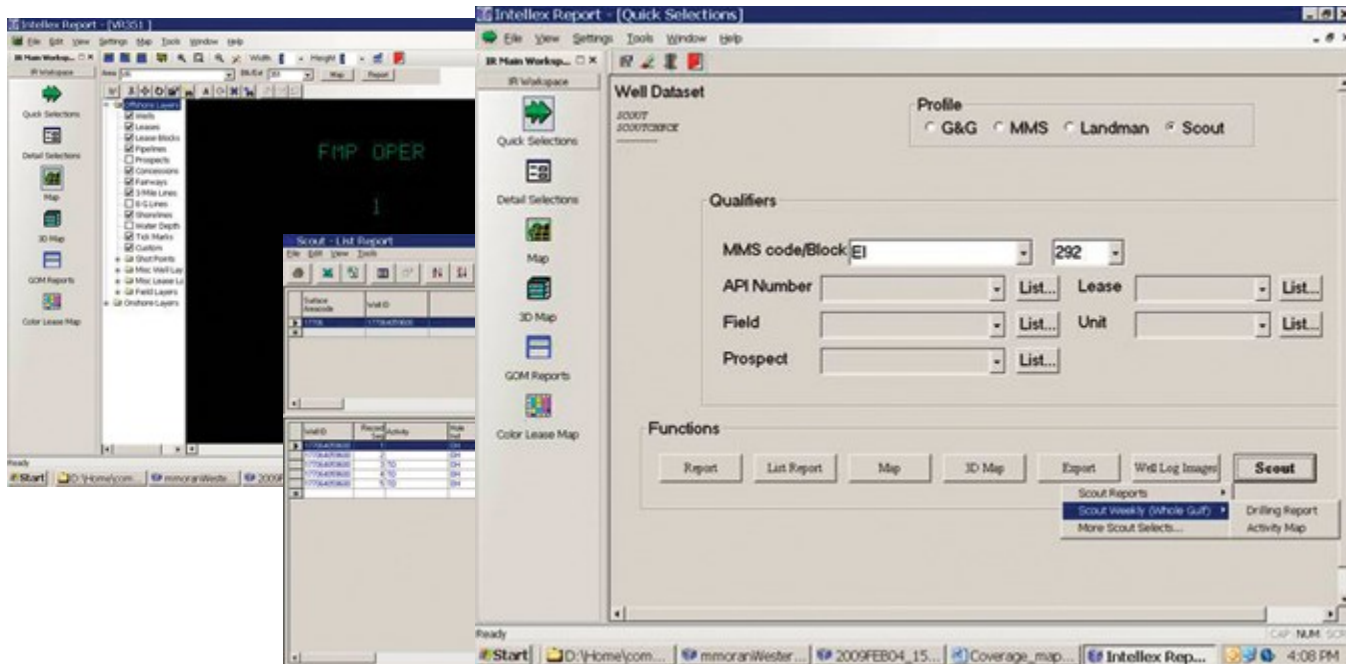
Intellex Report - [VR351]

File Edit View Settings Map Tools Window Help

IR Main Worksp... Width Height

IR Workspace Area BLK/Ent Map Report

Quick Selections

Detail Selections

Map

3D Map

GOM Reports

Color Lease Map

Offshore Layers
Wells
Leases
Lease Blocks
Pipelines
Prospects
Concessions
Fairways
3 Mile Lines
8-G Lines
Shorelines
Water Depth
Tick Marks
Custom
Shot Points
Misc Well Lay
Misc Lease Lo
Field Layers
Onshore Layers

FMP OPER

1

Ready

Start D:\Home\com... mmoranWeste... 2009

Scout - List Report
File Edit View Tools

| Surface Areacode | Well ID |
|---|---|
| 17706 | 177064059600 |

| Well ID | Record Seq | Activity | Hole Sel |
|---|---|---|---|
| 177064059600 | 1 | | DH |
| 177064059600 | 2 | | DH |
| 177064059600 | 3 | TD | DH |
| 177064059600 | 4 | TD | DH |
| 177064059600 | 5 | TD | DH |

Intellex Report - [Quick Selections]

File View Settings Tools Window Help

IR Main Worksp...

IR Workspace

Quick Selections

Detail Selections

Map

3D Map

GOM Reports

Color Lease Map

Well Dataset

SCOUT
SCOUTCHECK

Profile
G&G MMS Landman Scout

Qualifiers

MMS code/Block EI 292

API Number List... Lease List...

Field List... Unit List...

Prospect List...

Functions

Report List Report Map 3D Map Export Well Log Images Scout

Scout Reports
Scout Weekly (Whole Gulf)
More Scout Selects...

Drilling Report
Activity Map

Ready CAP NUM SCR

Start D:\Home\com... mmoranWester... 2009FEB04_15... Coverage_map... Intellex Rep... 4:08 PM